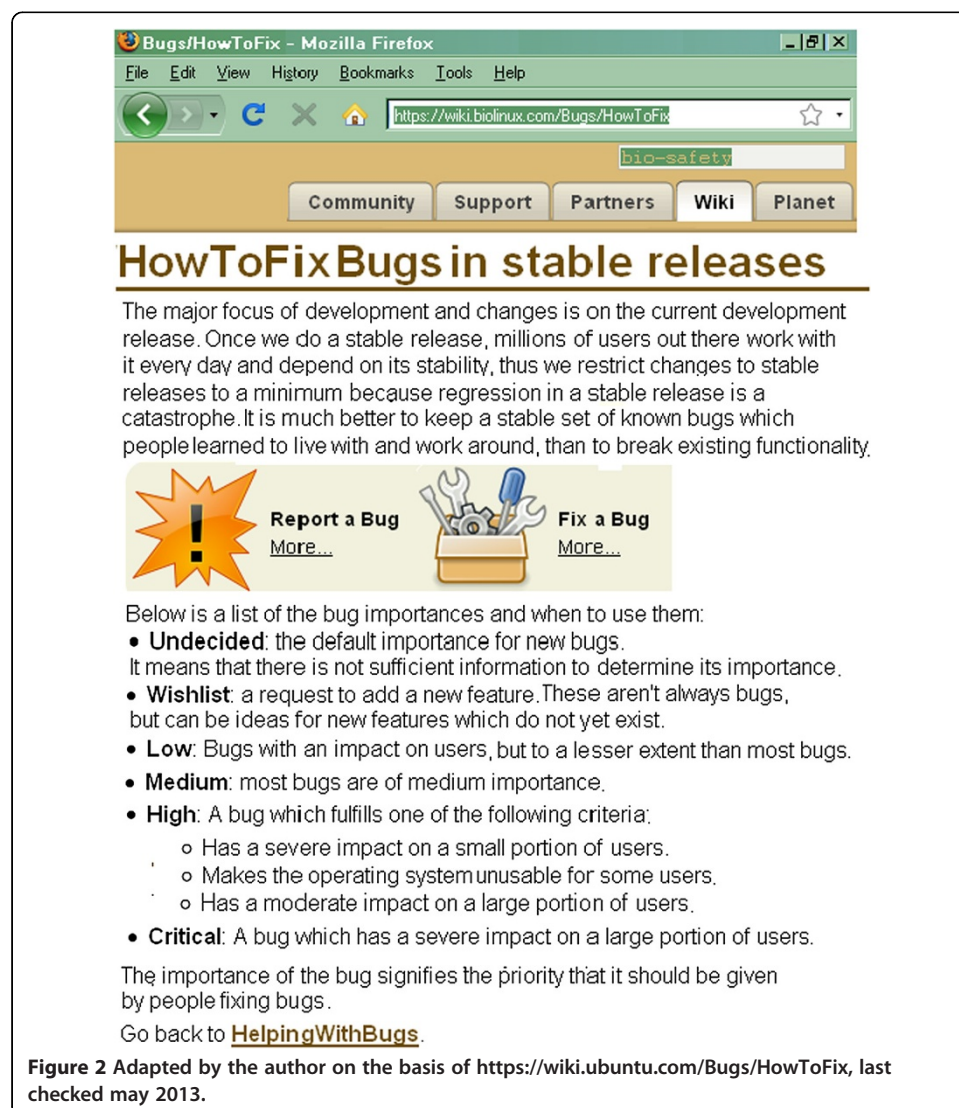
Bugs/HowToFix - Mozilla Firefox

File Edit View History Bookmarks Tools Help

https://wiki.biolinux.com/Bugs/HowToFix

bio-safety

Community Support Partners Wiki Planet

HowToFix Bugs in stable releases

The major focus of development and changes is on the current development release. Once we do a stable release, millions of users out there work with it every day and depend on its stability, thus we restrict changes to stable releases to a minimum because regression in a stable release is a catastrophe. It is much better to keep a stable set of known bugs which people learned to live with and work around, than to break existing functionality.

Report a Bug
More...

Fix a Bug
More...

Below is a list of the bug importances and when to use them:

- **Undecided**: the default importance for new bugs. It means that there is not sufficient information to determine its importance.
- **Wishlist**: a request to add a new feature. These aren't always bugs, but can be ideas for new features which do not yet exist.
- **Low**: Bugs with an impact on users, but to a lesser extent than most bugs.
- **Medium**: most bugs are of medium importance.
- **High**: A bug which fulfills one of the following criteria:
  - Has a severe impact on a small portion of users.
  - Makes the operating system unusable for some users.
  - Has a moderate impact on a large portion of users.
- **Critical**: A bug which has a severe impact on a large portion of users.

The importance of the bug signifies the priority that it should be given by people fixing bugs.

Go back to HelpingWithBugs.

Figure 2 Adapted by the author on the basis of https://wiki.ubuntu.com/Bugs/HowToFix, last checked may 2013.